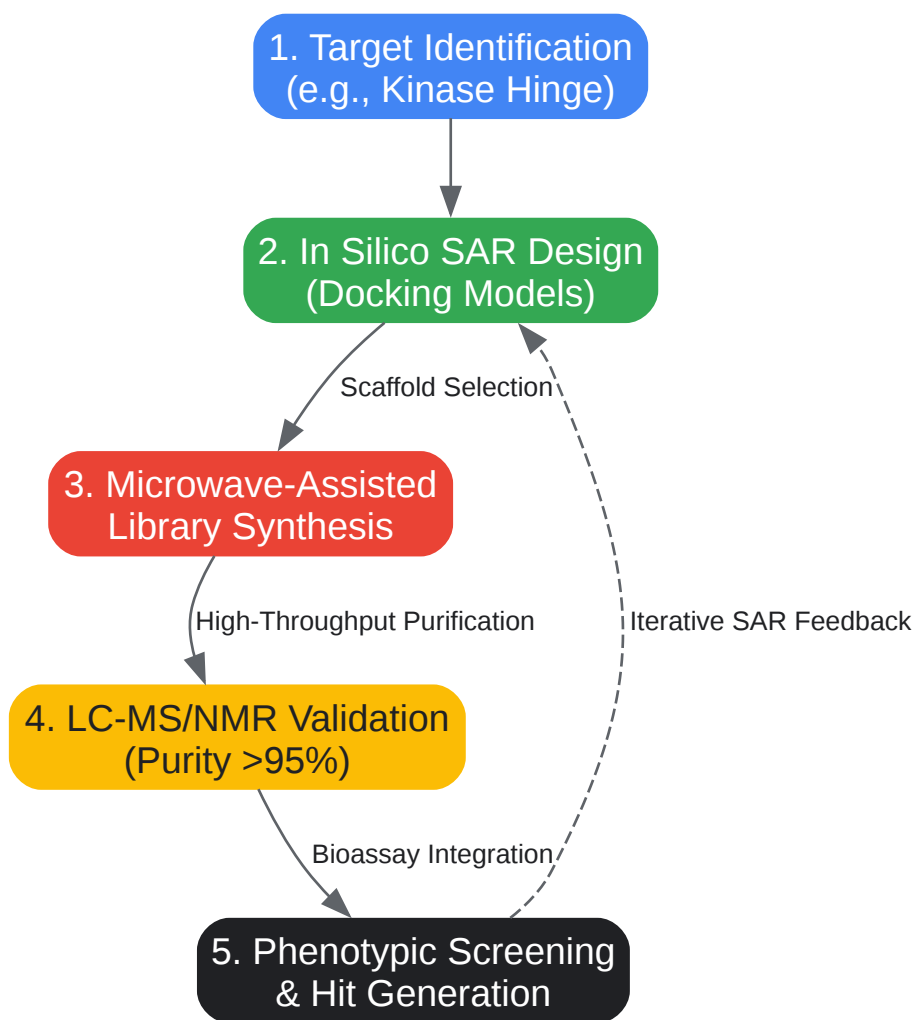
1. Target Identification
(e.g., Kinase Hinge)

2. In Silico SAR Design
(Docking Models)

Scaffold Selection

3. Microwave-Assisted
Library Synthesis

High-Throughput Purification

Iterative SAR Feedback

4. LC-MS/NMR Validation
(Purity >95%)

Bioassay Integration

5. Phenotypic Screening
& Hit Generation